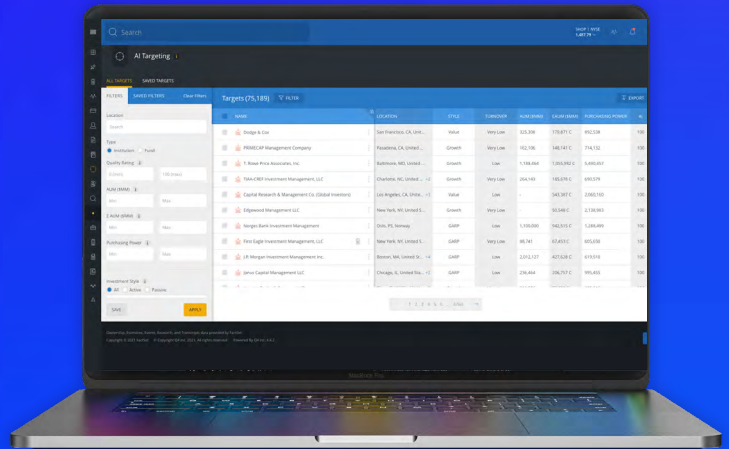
Search

SHOP | NYSE

AI Targeting

ALL TARGETS SAVED TARGETS

FILTERS SAVED FILTERS Clear Filters

Location

Search

Type

Institution Fund

Quality Rating

Min Max

AUM (MMM)

Min Max

Purchasing Power

Min Max

Investment Style

All Active Passive

SAVE APPLY

Targets (75,189) FILTER EXPORT

| NAME | LOCATION | STYLE | TURNOVER | AUM (MMM) | CALM (MMM) | PURCHASING POWER |
|---|---|---|---|---|---|---|
| Dodge & Cox | San Francisco, CA, United... | Value | Very Low | 323,308 | 170,871 C | 652,538 |
| PRIMECAP Management Company | Pasadena, CA, United... | Growth | Very Low | 102,186 | 148,141 C | 714,132 |
| T. Rowe Price Associates, Inc. | Baltimore, MD, United... | Growth | Low | 1,198,464 | 1,069,890 C | 3,490,457 |
| TIAA-CREF Investment Management, LLC | Charlotte, NC, United... | Growth | Low | 264,143 | 185,079 C | 690,579 |
| Capital Research & Management Co. (Global Investors) | Los Angeles, CA, Unite... | Value | Low | – | 543,957 C | 2,060,160 |
| Edgewood Management LLC | New York, NY, United S... | Growth | Very Low | – | 90,646 C | 2,136,903 |
| Norges Bank Investment Management | Oslo, 03, Norway | GARP | Very Low | 1,100,000 | 991,700 C | 1,286,499 |
| First Eagle Investment Management, LLC | New York, NY, United S... | GARP | Very Low | 88,741 | 67,453 C | 905,030 |
| J.P. Morgan Investment Management Inc. | New York, NY, United St... | GARP | Low | 2,012,127 | 627,827 C | 619,519 |
| Janus Capital Management LLC | Denver, CO, United... | GARP | Low | 236,444 | 196,757 C | 893,455 |
| Wellington Management Company, LLP | Boston, MA, United S... | GARP | Low | 1,164,830 | 609,330 C | 854,033 |

Copyright © 2022 Q4 Inc. All rights reserved.

MacBook Pro